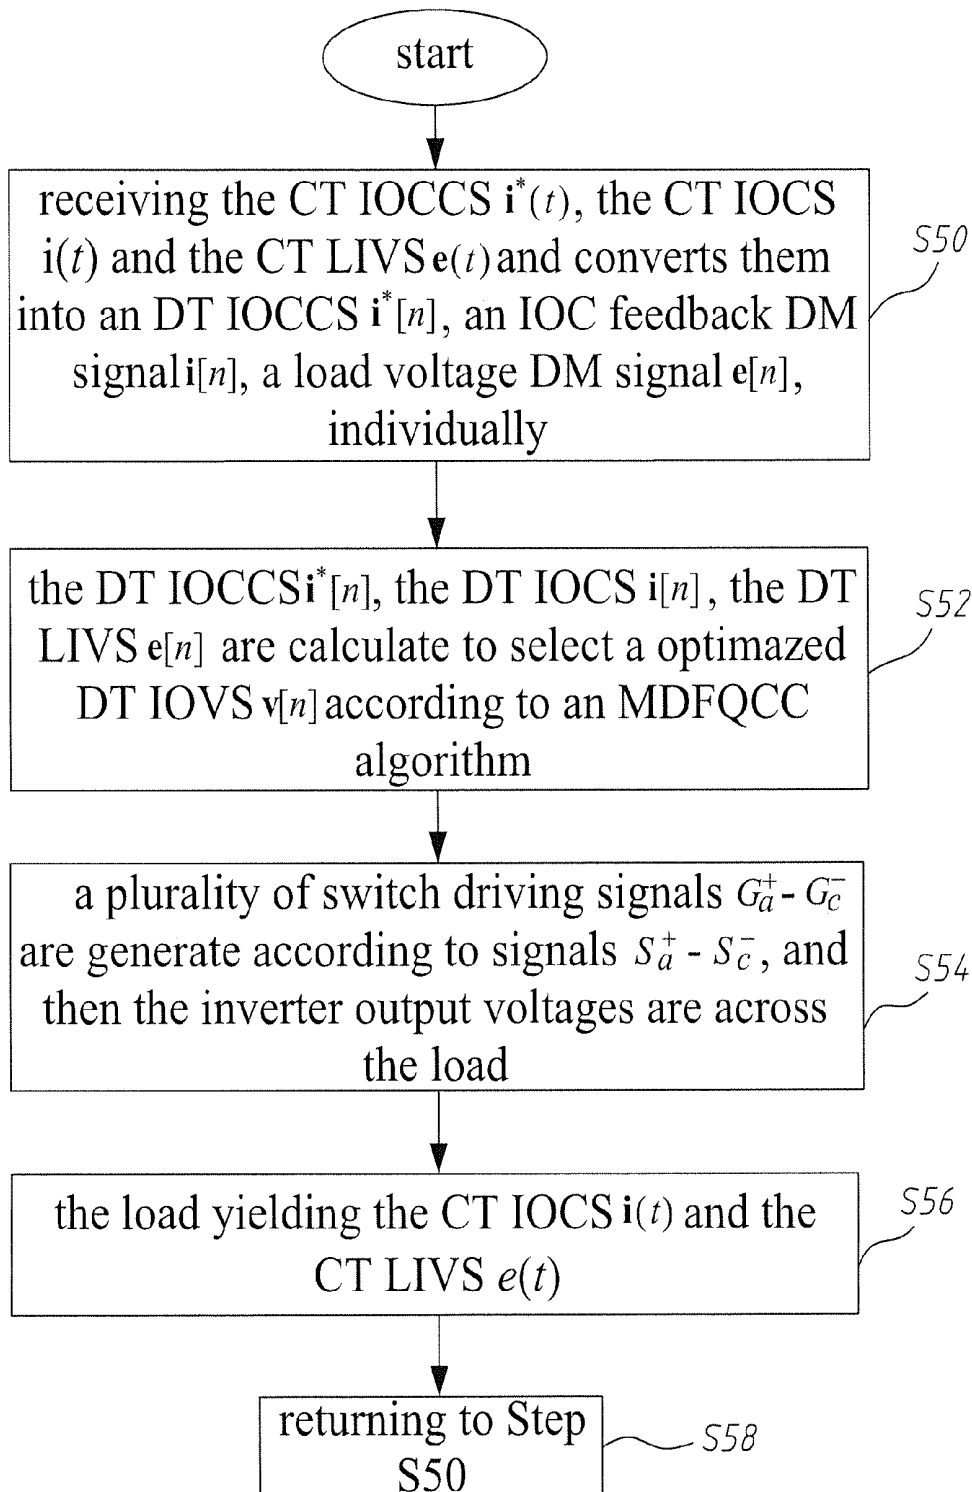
start

receiving the CT IOCCS $\mathbf{i}^*(t)$, the CT IOCS $\mathbf{i}(t)$ and the CT LIVS $\mathbf{e}(t)$ and converts them into an DT IOCCS $\mathbf{i}^*[n]$, an IOC feedback DM signal $\mathbf{i}[n]$, a load voltage DM signal $\mathbf{e}[n]$, individually

S50

the DT IOCCS $\mathbf{i}^*[n]$, the DT IOCS $\mathbf{i}[n]$, the DT LIVS $\mathbf{e}[n]$ are calculate to select a optimazed DT IOVS $\mathbf{v}[n]$ according to an MDFQCC algorithm

S52

a plurality of switch driving signals $G_a^+$ - $G_c^-$ are generate according to signals $S_a^+$ - $S_c^-$, and then the inverter output voltages are across the load

S54

the load yielding the CT IOCS $\mathbf{i}(t)$ and the CT LIVS $e(t)$

S56

returning to Step S50

S58